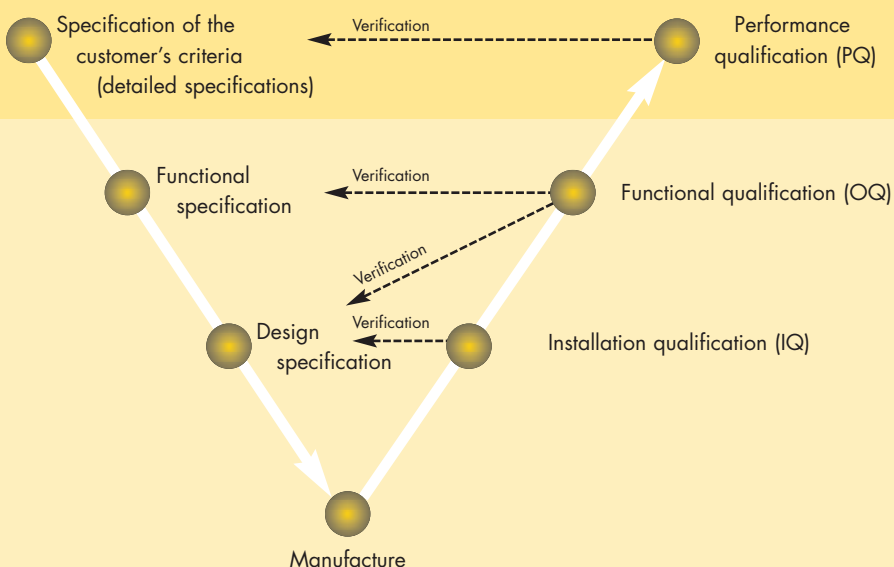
Specification of the customer's criteria (detailed specifications)

Verification

Performance qualification (PQ)

Functional specification

Verification

Functional qualification (OQ)

Verification

Design specification

Verification

Installation qualification (IQ)

Manufacture